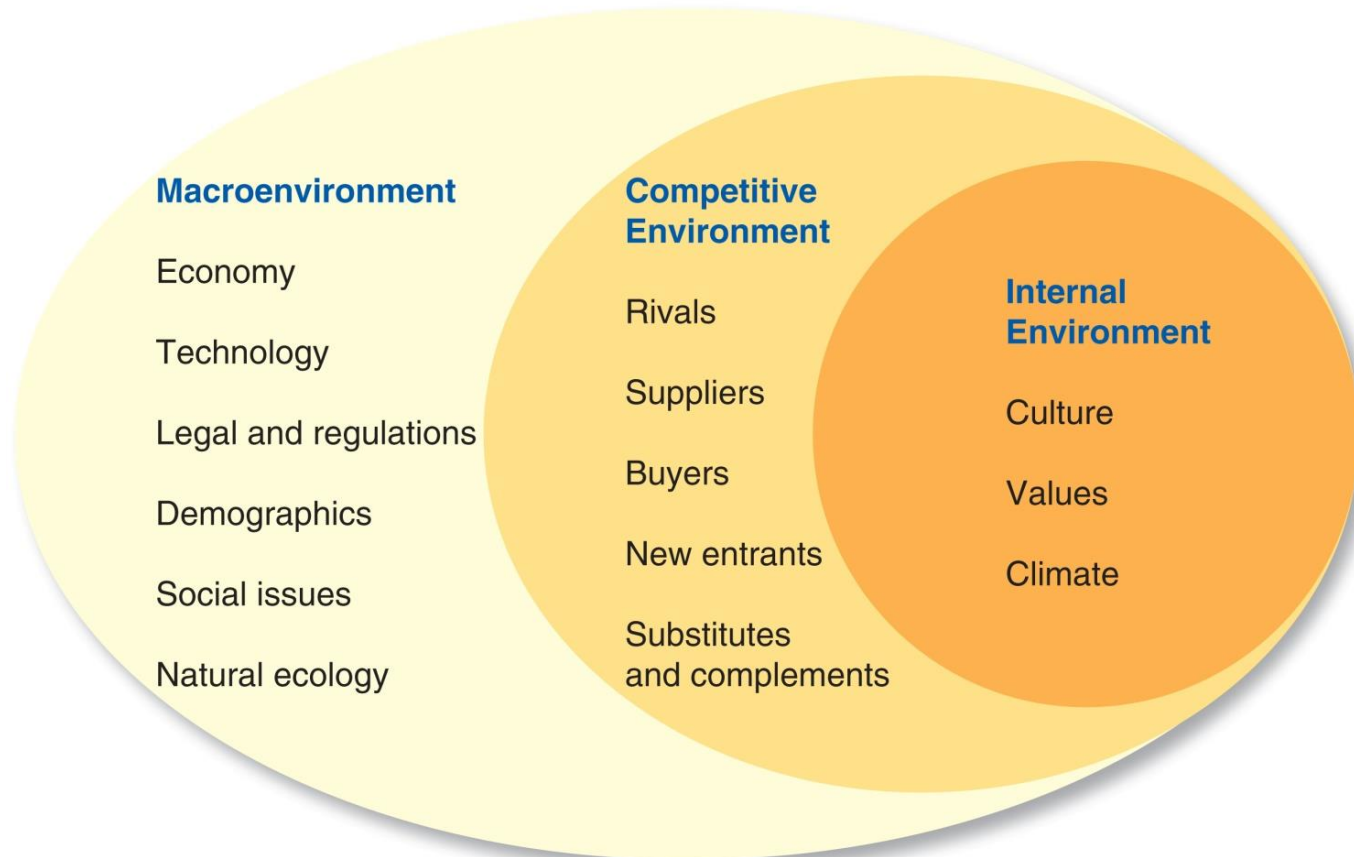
Macroenvironment

Economy

Technology

Legal and regulations

Demographics

Social issues

Natural ecology

Competitive Environment

Rivals

Suppliers

Buyers

New entrants

Substitutes and complements

Internal Environment

Culture

Values

Climate